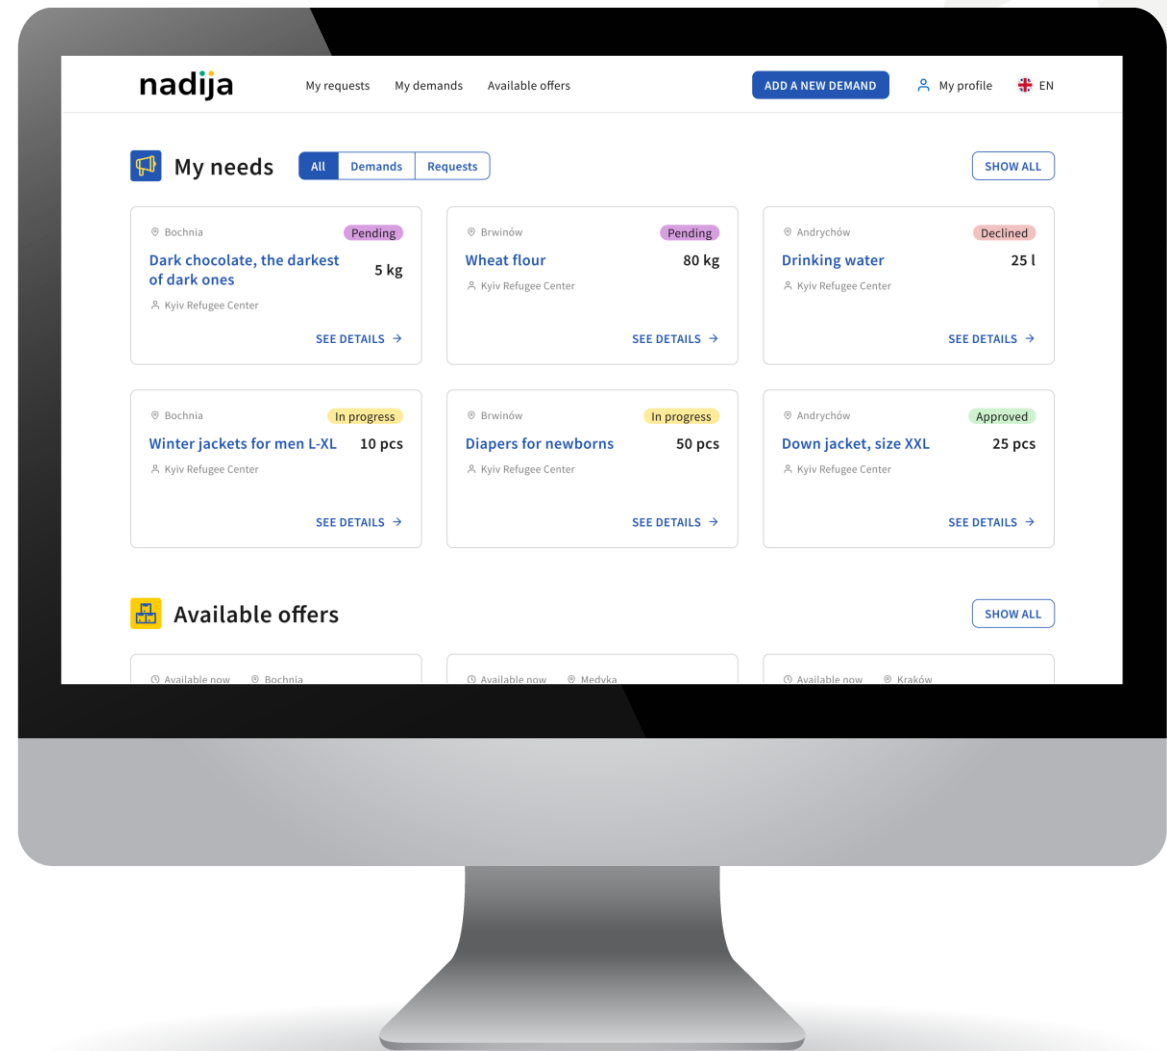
nadija

My requests My demands Available offers

ADD A NEW DEMAND

My profile EN

My needs

All Demands Requests

SHOW ALL

Bochnia
Pending
Dark chocolate, the darkest of dark ones 5 kg
Kyiv Refugee Center
SEE DETAILS →

Brwinów
Pending
Wheat flour 80 kg
Kyiv Refugee Center
SEE DETAILS →

Andrychów
Declined
Drinking water 25 l
Kyiv Refugee Center
SEE DETAILS →

Bochnia
In progress
Winter jackets for men L-XL 10 pcs
Kyiv Refugee Center
SEE DETAILS →

Brwinów
In progress
Diapers for newborns 50 pcs
Kyiv Refugee Center
SEE DETAILS →

Andrychów
Approved
Down jacket, size XXL 25 pcs
Kyiv Refugee Center
SEE DETAILS →

Available offers

SHOW ALL

Available now Bochnia

Available now Medyka

Available now Kraków